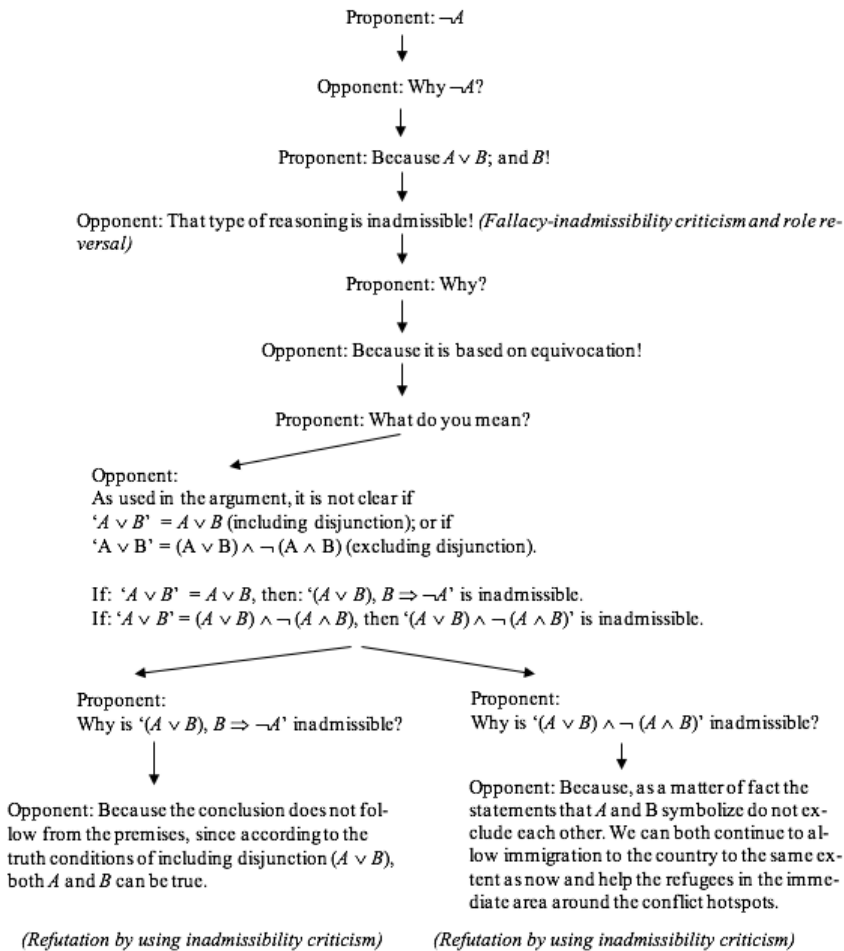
Proponent: $\neg A$

Opponent: Why $\neg A$?

Proponent: Because $A \vee B$; and $B$!

Opponent: That type of reasoning is inadmissible! *(Fallacy-inadmissibility criticism and role reversal)*

Proponent: Why?

Opponent: Because it is based on equivocation!

Proponent: What do you mean?

Opponent:
As used in the argument, it is not clear if
'$A \vee B$' = $A \vee B$ (including disjunction); or if
'$A \vee B$' = $(A \vee B) \wedge \neg (A \wedge B)$ (excluding disjunction).

If: '$A \vee B$' = $A \vee B$, then: '$(A \vee B), B \Rightarrow \neg A$' is inadmissible.
If: '$A \vee B$' = $(A \vee B) \wedge \neg (A \wedge B)$, then '$(A \vee B) \wedge \neg (A \wedge B)$' is inadmissible.

Proponent:
Why is '$(A \vee B), B \Rightarrow \neg A$' inadmissible?

Opponent: Because the conclusion does not follow from the premises, since according to the truth conditions of including disjunction ($A \vee B$), both $A$ and $B$ can be true.

*(Refutation by using inadmissibility criticism)*

Proponent:
Why is '$(A \vee B) \wedge \neg (A \wedge B)$' inadmissible?

Opponent: Because, as a matter of fact the statements that $A$ and B symbolize do not exclude each other. We can both continue to allow immigration to the country to the same extent as now and help the refugees in the immediate area around the conflict hotspots.

*(Refutation by using inadmissibility criticism)*